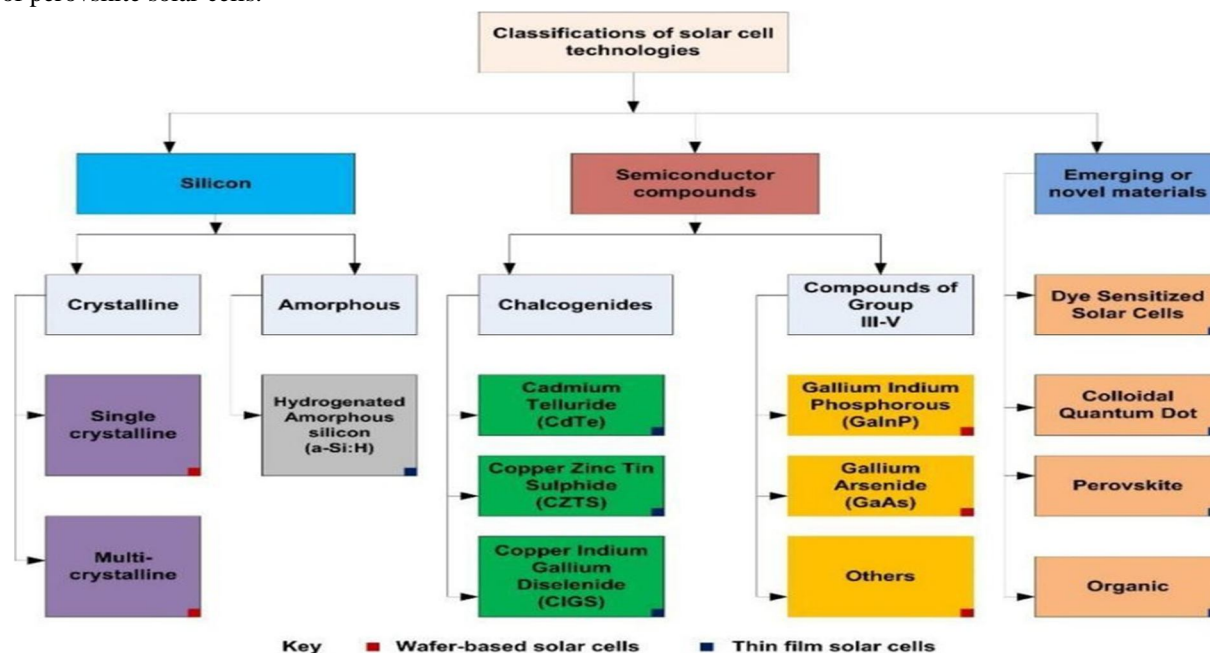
of perovskite solar cells.

Classifications of solar cell technologies

Silicon

Semiconductor compounds

Emerging or novel materials

Crystalline

Amorphous

Chalcogenides

Compounds of Group III-V

Dye Sensitized Solar Cells

Single crystalline

Hydrogenated Amorphous silicon (a-Si:H)

Cadmium Telluride (CdTe)

Gallium Indium Phosphorous (GaInP)

Colloidal Quantum Dot

Copper Zinc Tin Sulphide (CZTS)

Gallium Arsenide (GaAs)

Perovskite

Multi-crystalline

Copper Indium Gallium Diselenide (CIGS)

Others

Organic

Key Wafer-based solar cells Thin film solar cells